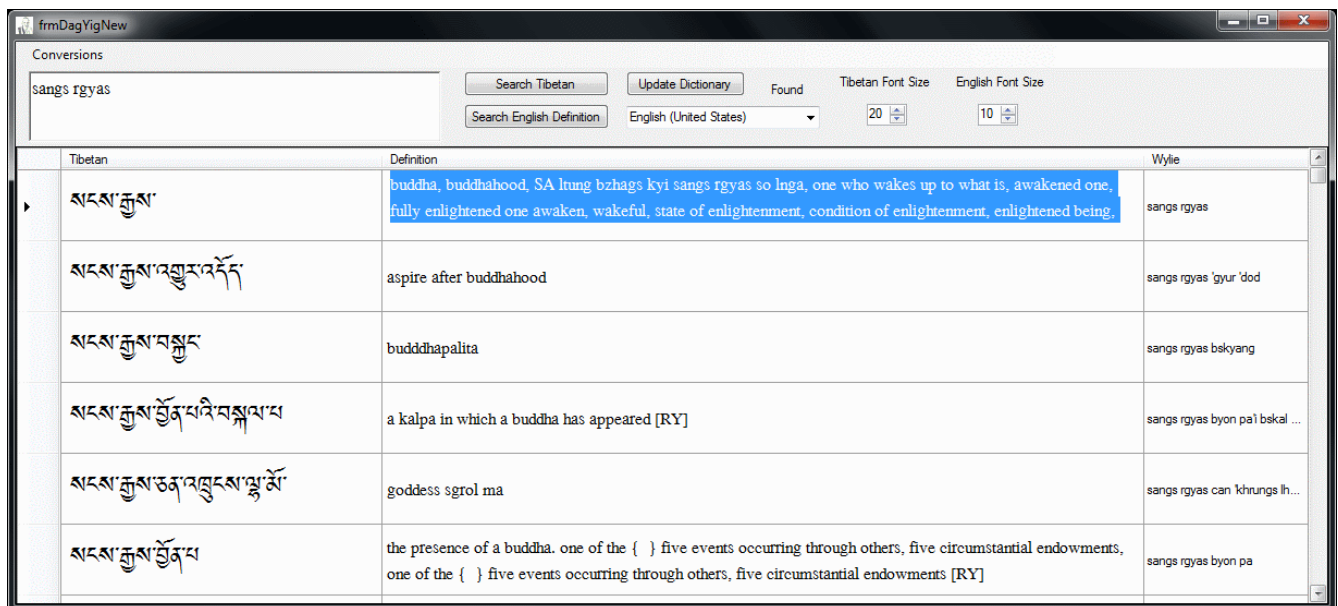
frmDagYigNew

Conversions

sangs rgyas

Search Tibetan
Search English Definition
Update Dictionary
English (United States)
Found
Tibetan Font Size
20
English Font Size
10

| | Tibetan | Definition | Wylie |
|---|---|---|---|
| ▸ | སངས་རྒྱས་ | buddha, buddhahood, SA ltung bzhags kyi sangs rgyas so lnga, one who wakes up to what is, awakened one, fully enlightened one awaken, wakeful, state of enlightenment, condition of enlightenment, enlightened being, | sangs rgyas |
| | སངས་རྒྱས་འགྱུར་འདོད་ | aspire after buddhahood | sangs rgyas 'gyur 'dod |
| | སངས་རྒྱས་བསྐྱང་ | budddhapalita | sangs rgyas bskyang |
| | སངས་རྒྱས་བྱོན་པའི་བསྐལ་པ་ | a kalpa in which a buddha has appeared [RY] | sangs rgyas byon pa'i bskal ... |
| | སངས་རྒྱས་ཅན་འཁྲུངས་ལྷ་མོ་ | goddess sgrol ma | sangs rgyas can 'khrungs lh... |
| | སངས་རྒྱས་བྱོན་པ་ | the presence of a buddha. one of the { } five events occurring through others, five circumstantial endowments, one of the { } five events occurring through others, five circumstantial endowments [RY] | sangs rgyas byon pa |